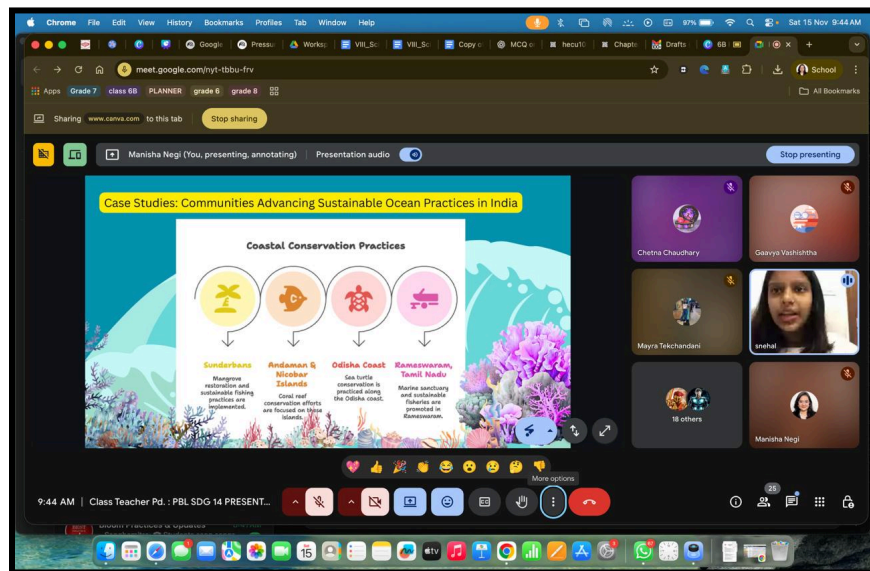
Chrome File Edit View History Bookmarks Profiles Tab Window Help

97% Sat 15 Nov 9:44 AM

Google Pressu Worksp VIII_Sc VIII_Sc Copy o MCQ o hecu10 Chapte Drafts 6B

meet.google.com/nyt-tbbu-frv

School

Apps Grade 7 class 6B PLANNER grade 6 grade 8

All Bookmarks

Sharing www.canva.com to this tab Stop sharing

Manisha Negi (You, presenting, annotating) Presentation audio

Stop presenting

Case Studies: Communities Advancing Sustainable Ocean Practices in India

Coastal Conservation Practices

Sunderbans
Mangrove restoration and sustainable fishing practices are implemented.

Andaman & Nicobar Islands
Coral reef conservation efforts are focused on these islands.

Odisha Coast
Sea turtle conservation is practiced along the Odisha coast.

Rameswaram, Tamil Nadu
Marine sanctuary and sustainable fisheries are promoted in Rameswaram.

Chetna Chaudhary

Gaavya Vashishtha

Mayra Tekchandani

snehal

18 others

Manisha Negi

More options

9:44 AM | Class Teacher Pd. : PBL SDG 14 PRESENT...

25

15